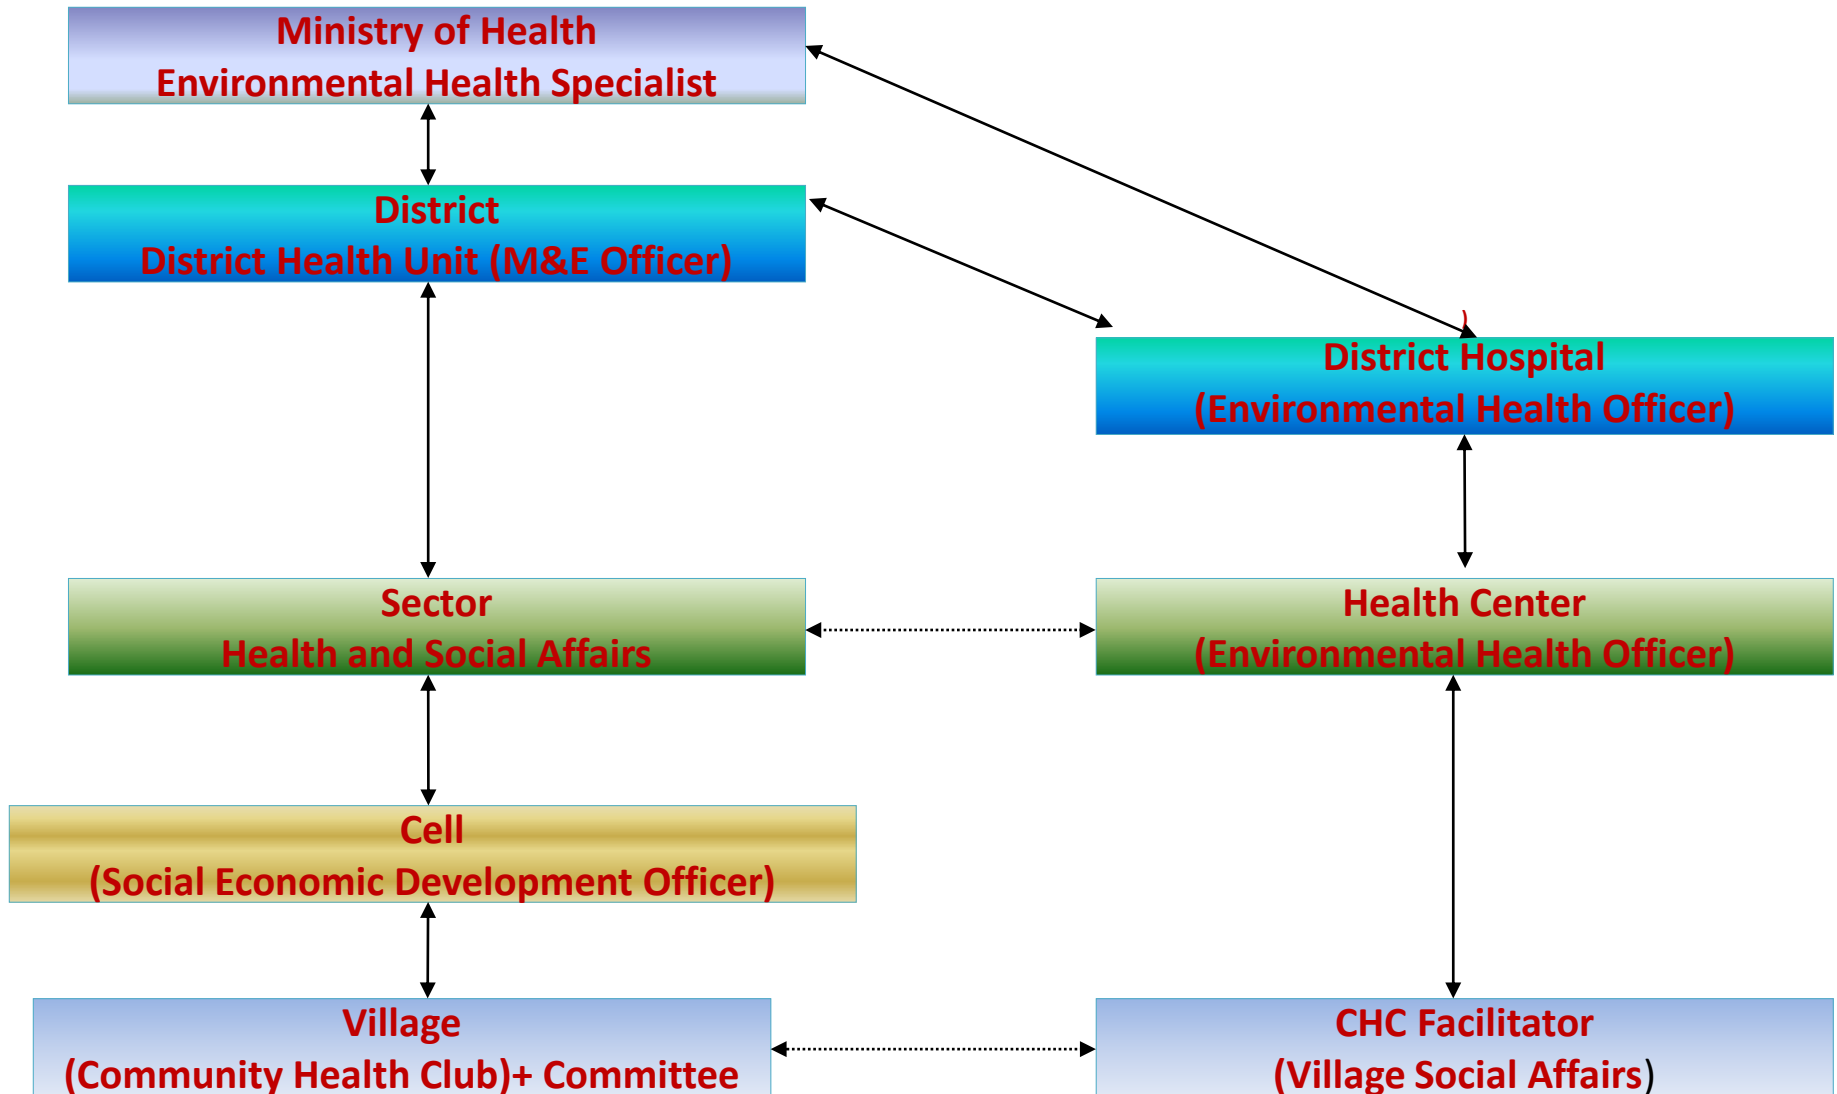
Ministry of Health
Environmental Health Specialist

District
District Health Unit (M&E Officer)

District Hospital
(Environmental Health Officer)

Sector
Health and Social Affairs

Health Center
(Environmental Health Officer)

Cell
(Social Economic Development Officer)

Village
(Community Health Club)+ Committee

CHC Facilitator
(Village Social Affairs)